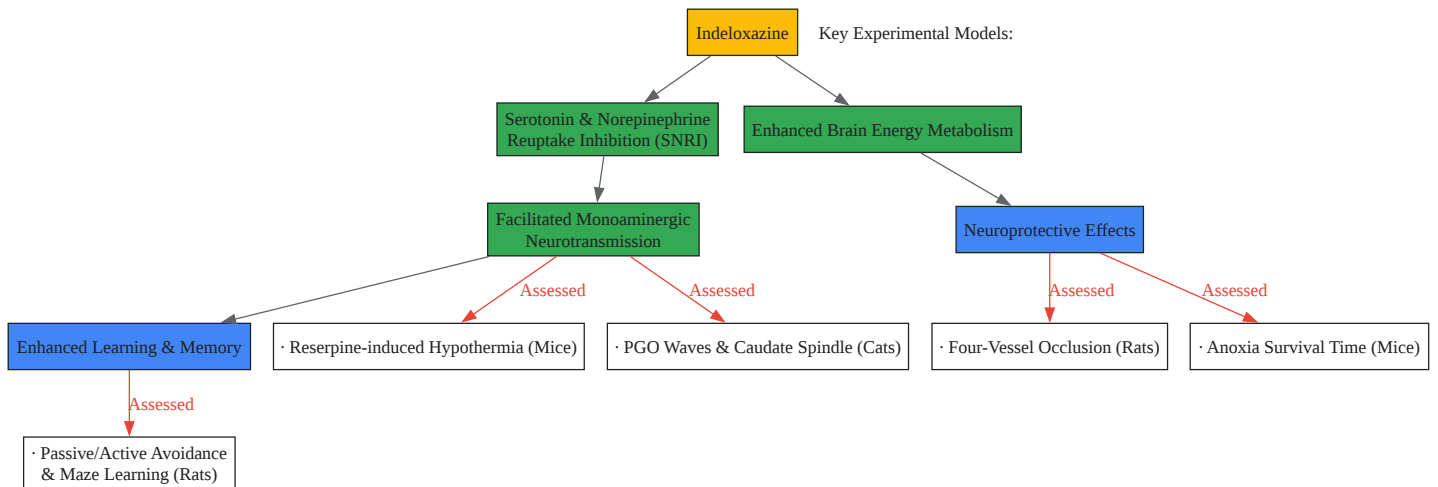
Indeloxazine

Key Experimental Models:

Serotonin & Norepinephrine Reuptake Inhibition (SNRI)

Enhanced Brain Energy Metabolism

Facilitated Monoaminergic Neurotransmission

Neuroprotective Effects

Assessed

Assessed

Assessed

Assessed

Enhanced Learning & Memory

· Reserpine-induced Hypothermia (Mice)

· PGO Waves & Caudate Spindle (Cats)

· Four-Vessel Occlusion (Rats)

· Anoxia Survival Time (Mice)

Assessed

· Passive/Active Avoidance & Maze Learning (Rats)